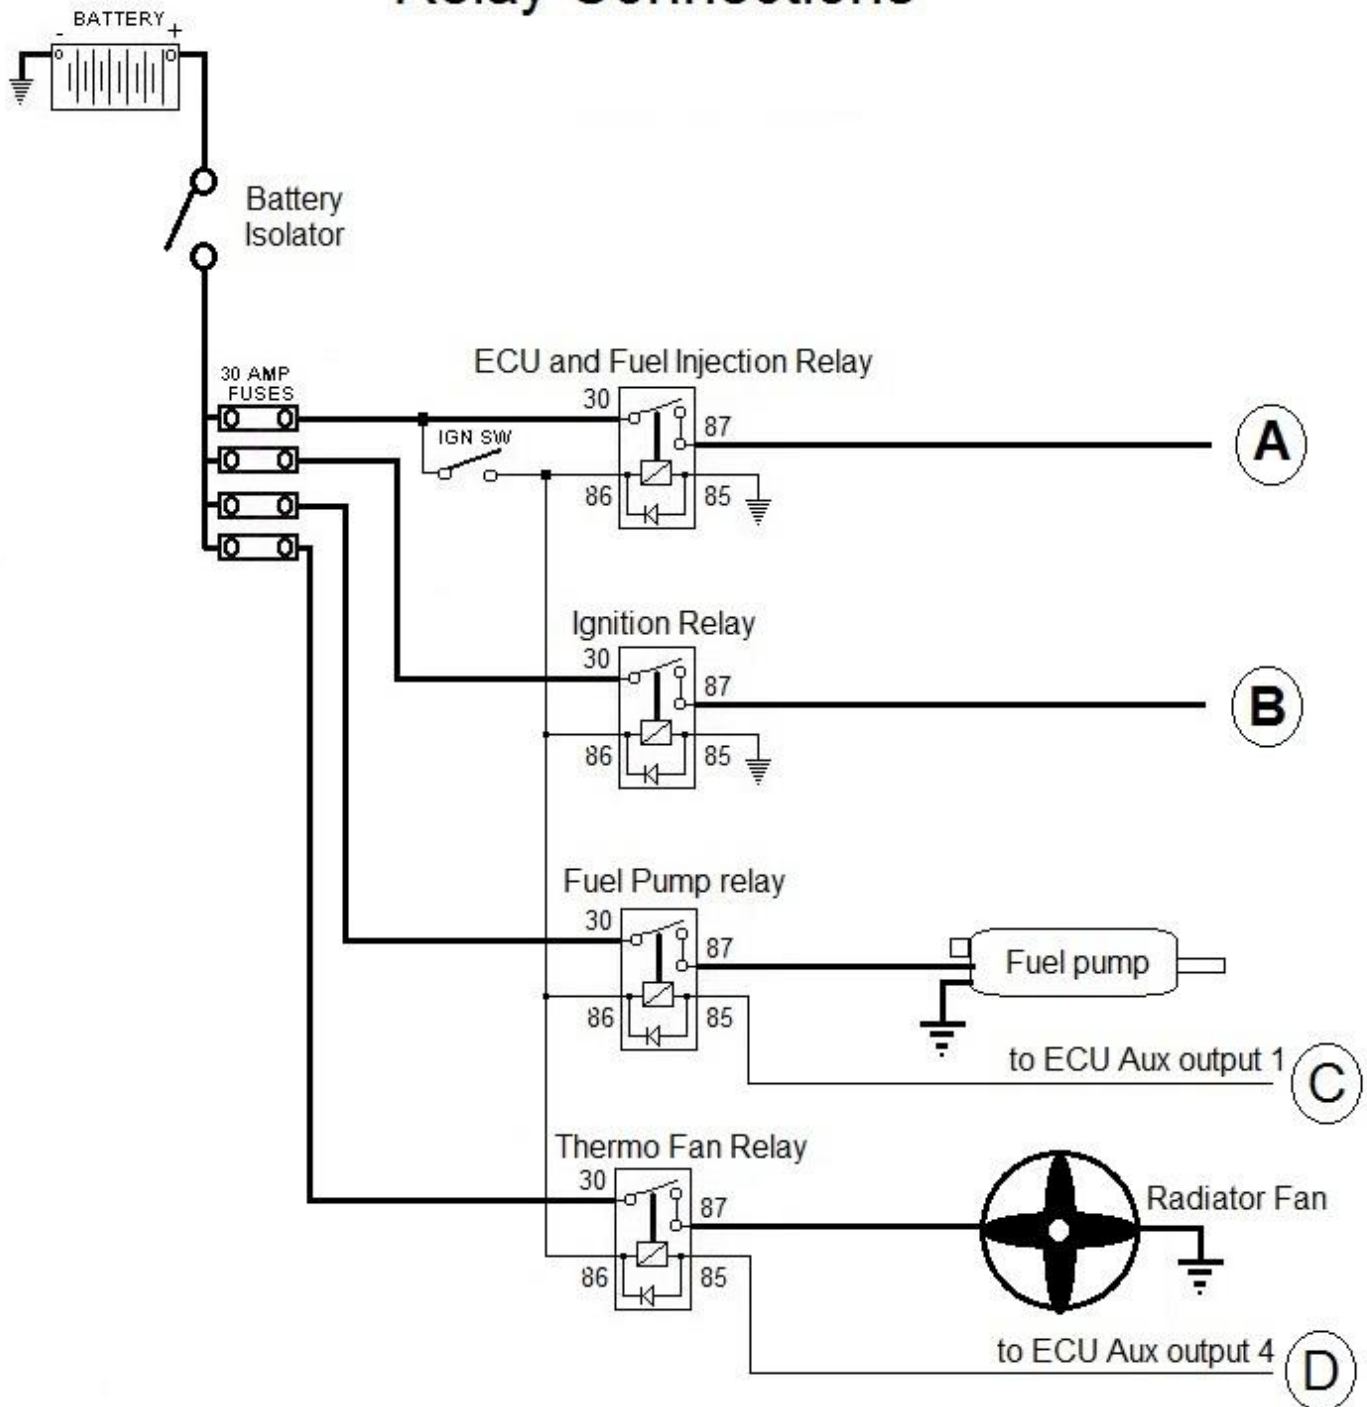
Relay Connections

BATTERY
- +

Battery Isolator

30 AMP FUSES

ECU and Fuel Injection Relay
30
87
IGN SW
86
85
A

Ignition Relay
30
87
86
85
B

Fuel Pump relay
30
87
86
85
Fuel pump
to ECU Aux output 1
C

Thermo Fan Relay
30
87
86
85
Radiator Fan
to ECU Aux output 4
D